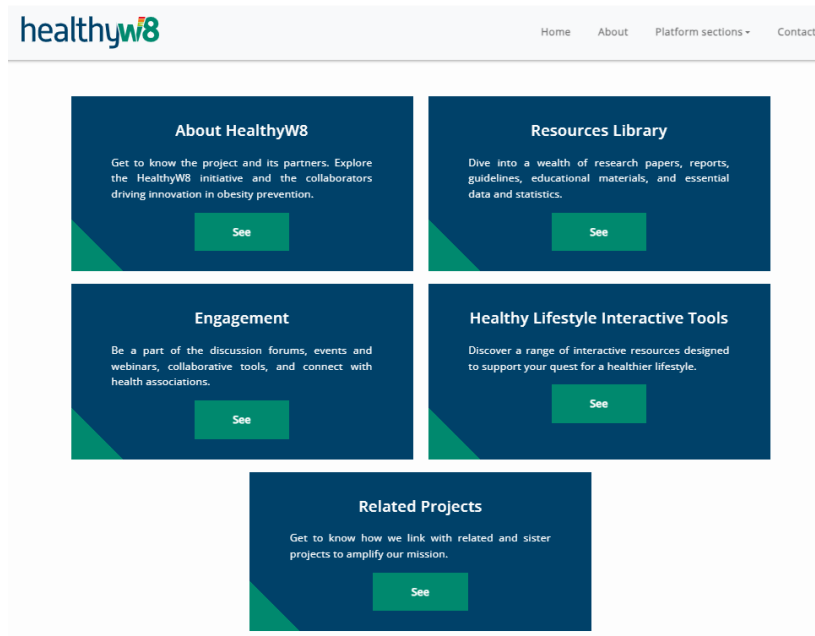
healthyw8

Home About Platform sections Contact

About HealthyW8

Get to know the project and its partners. Explore the HealthyW8 initiative and the collaborators driving innovation in obesity prevention.

See

Resources Library

Dive into a wealth of research papers, reports, guidelines, educational materials, and essential data and statistics.

See

Engagement

Be a part of the discussion forums, events and webinars, collaborative tools, and connect with health associations.

See

Healthy Lifestyle Interactive Tools

Discover a range of interactive resources designed to support your quest for a healthier lifestyle.

See

Related Projects

Get to know how we link with related and sister projects to amplify our mission.

See